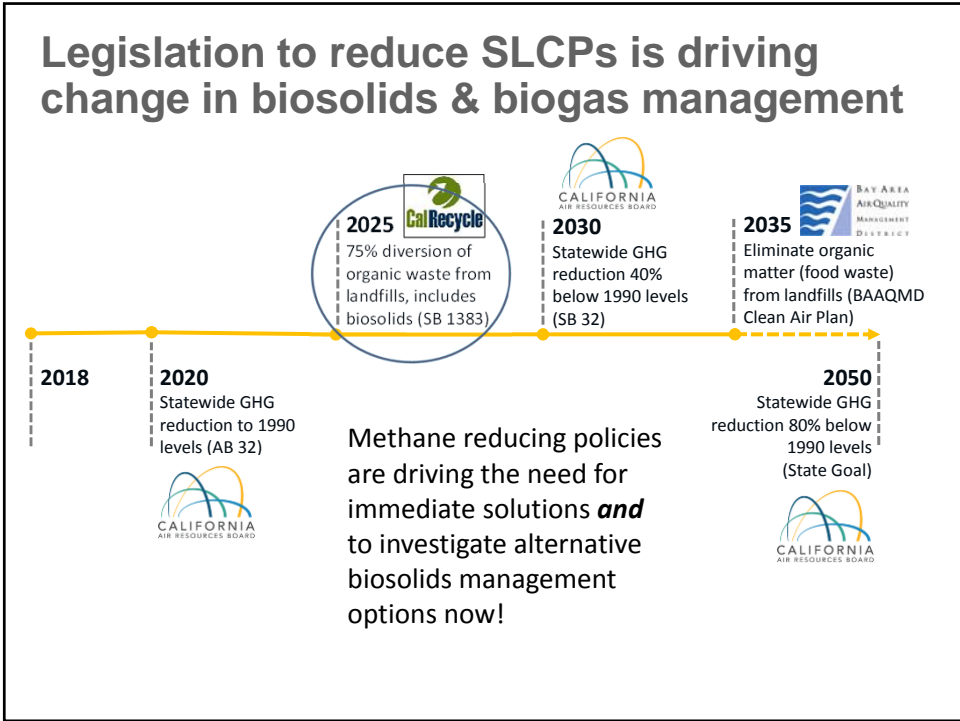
Legislation to reduce SLCPs is driving change in biosolids & biogas management

2025 CalRecycle
75% diversion of organic waste from landfills, includes biosolids (SB 1383)

CALIFORNIA
AIR RESOURCES BOARD

2030
Statewide GHG reduction 40% below 1990 levels (SB 32)

BAY AREA
AIR QUALITY
MANAGEMENT
DISTRICT

2035
Eliminate organic matter (food waste) from landfills (BAAQMD Clean Air Plan)

2018

2020
Statewide GHG reduction to 1990 levels (AB 32)

CALIFORNIA
AIR RESOURCES BOARD

Methane reducing policies are driving the need for immediate solutions ***and*** to investigate alternative biosolids management options now!

2050
Statewide GHG reduction 80% below 1990 levels (State Goal)

CALIFORNIA
AIR RESOURCES BOARD